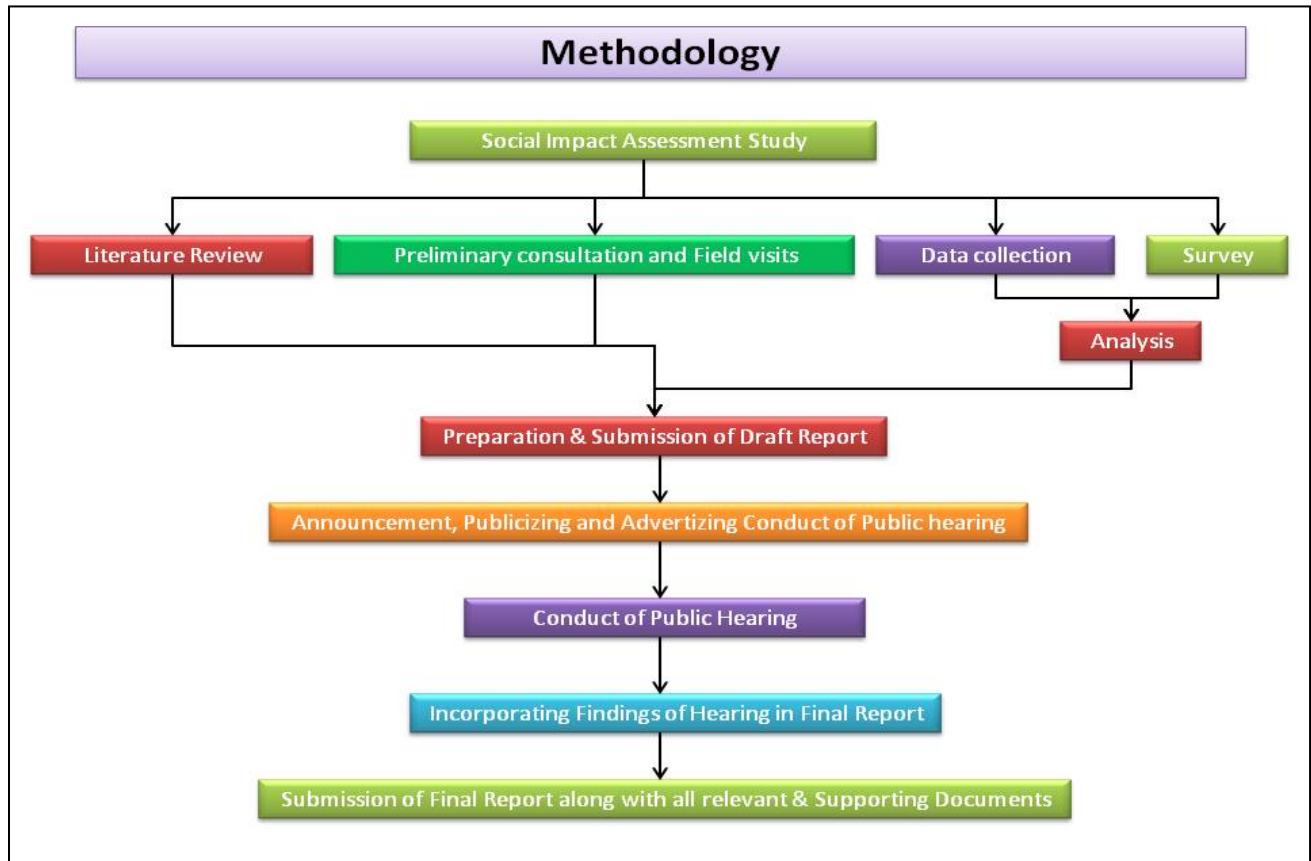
Methodology

Social Impact Assessment Study

Literature Review

Preliminary consultation and Field visits

Data collection

Survey

Analysis

Preparation & Submission of Draft Report

Announcement, Publicizing and Advertizing Conduct of Public hearing

Conduct of Public Hearing

Incorporating Findings of Hearing in Final Report

Submission of Final Report along with all relevant & Supporting Documents